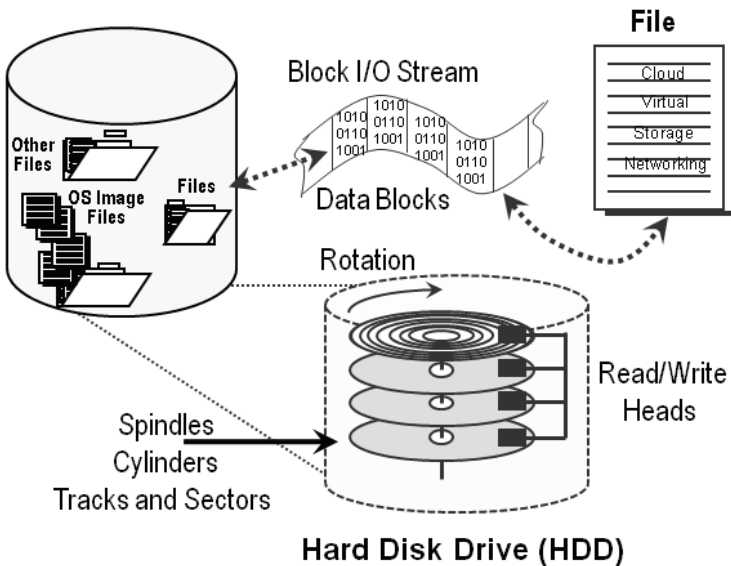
File

Cloud
Virtual
Storage
Networking

Block I/O Stream

1010
0110
1001

1010
0110
1001

1010
0110
1001

1010
0110
1001

Data Blocks

Other Files

OS Image Files

Files

Rotation

Read/Write Heads

Spindles
Cylinders
Tracks and Sectors

Hard Disk Drive (HDD)